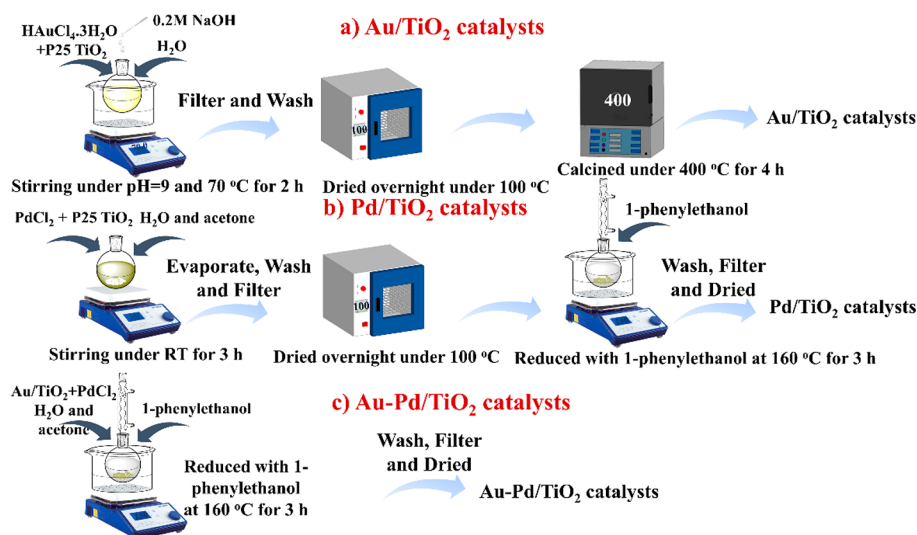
a) Au/TiO$_2$ catalysts

HAuCl$_4$.3H$_2$O +P25 TiO$_2$

0.2M NaOH

H$_2$O

Filter and Wash

100

400

Au/TiO$_2$ catalysts

Stirring under pH=9 and 70 $^o$C for 2 h

Dried overnight under 100 $^o$C

Calcined under 400 $^o$C for 4 h

b) Pd/TiO$_2$ catalysts

PdCl$_2$ + P25 TiO$_2$ H$_2$O and acetone

Evaporate, Wash and Filter

100

1-phenylethanol

Wash, Filter and Dried

Pd/TiO$_2$ catalysts

Stirring under RT for 3 h

Dried overnight under 100 $^o$C

Reduced with 1-phenylethanol at 160 $^o$C for 3 h

c) Au-Pd/TiO$_2$ catalysts

Au/TiO$_2$+PdCl$_2$ H$_2$O and acetone

1-phenylethanol

Reduced with 1-phenylethanol at 160 $^o$C for 3 h

Wash, Filter and Dried

Au-Pd/TiO$_2$ catalysts